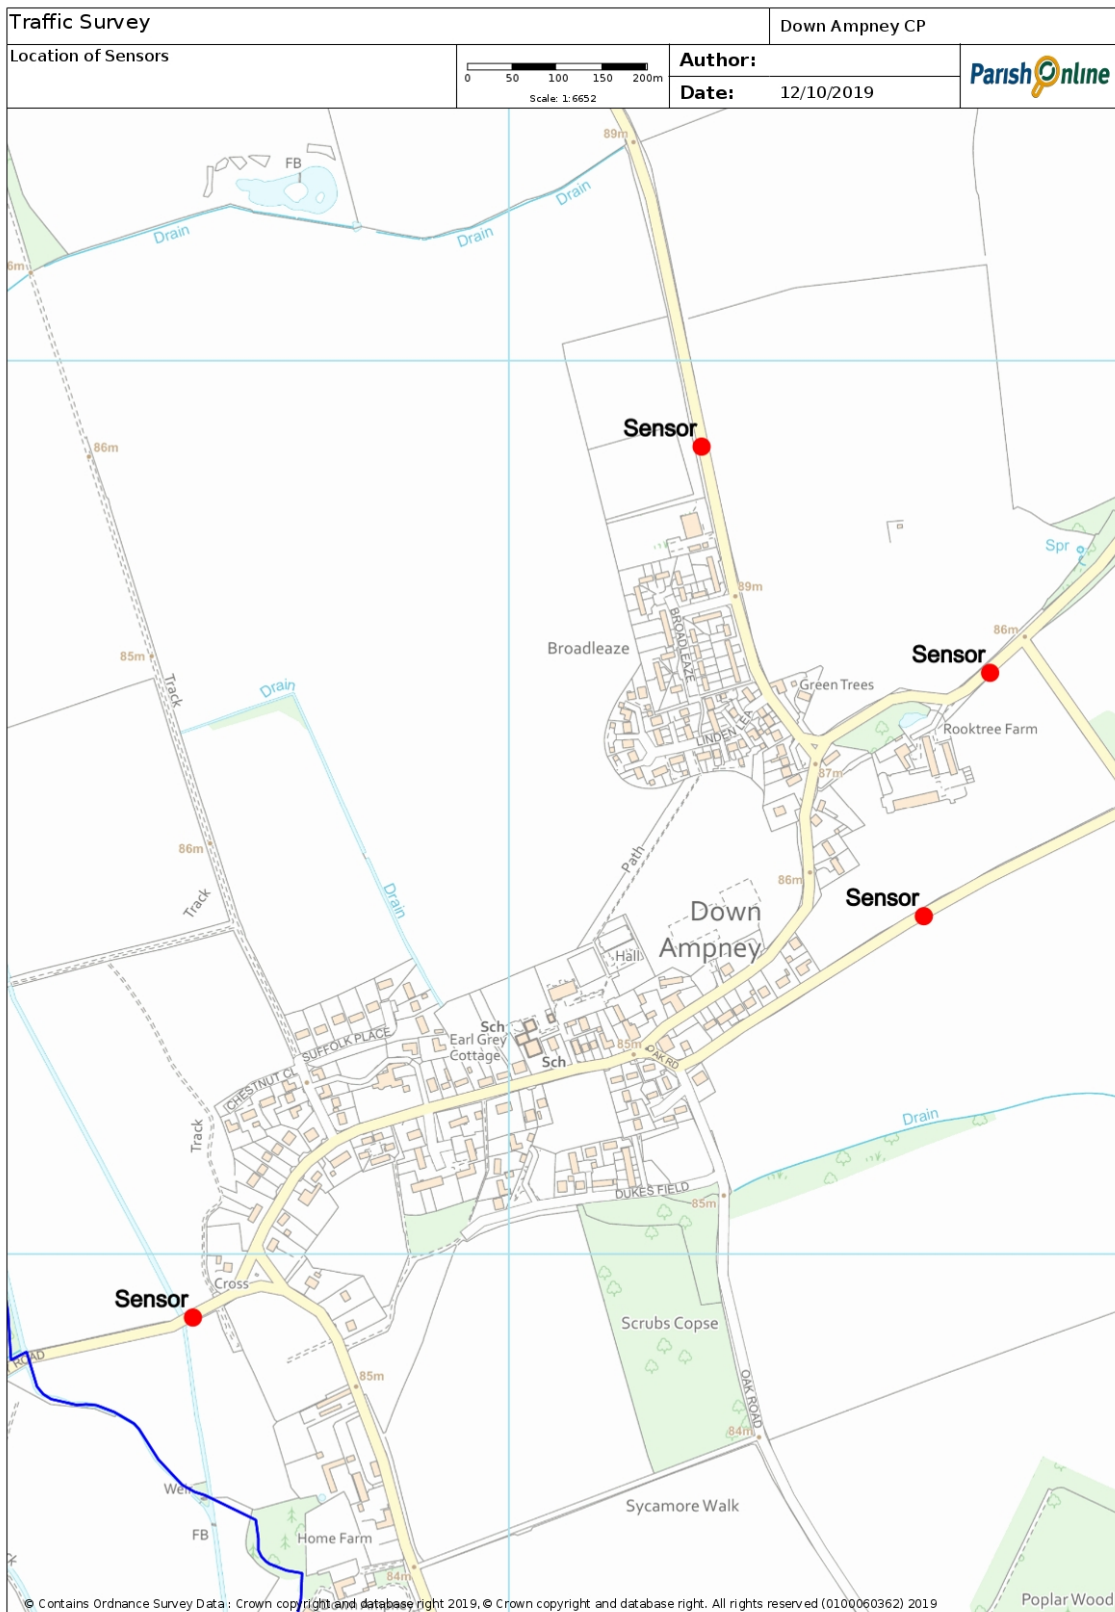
Traffic Survey

Down Ampney CP

Location of Sensors

0 50 100 150 200m
Scale: 1:6652

Author:

Date: 12/10/2019

Parish Online

89m
FB
Drain
Drain
Drain
6m
86m
Sensor
Spr
89m
86m
Broadleaze
BROADLEAZE
Sensor
85m
Track
Drain
Green Trees
Rooktree Farm
LINDEN
87m
86m
Path
86m
Drain
Track
Sensor
Down
Ampney
Hall
Sch
Earl Grey
Cottage
SUFFOLK PLACE
CHESTNUT CL
Sch
85m
OAK RD
Track
Drain
DUKES FIELD
85m
Cross
Sensor
ROAD
Scrubs Copse
85m
OAK ROAD
84m
Well
FB
Sycamore Walk
Home Farm
84m
Poplar Wood

© Contains Ordnance Survey Data : Crown copyright and database right 2019, © Crown copyright and database right. All rights reserved (0100060362) 2019